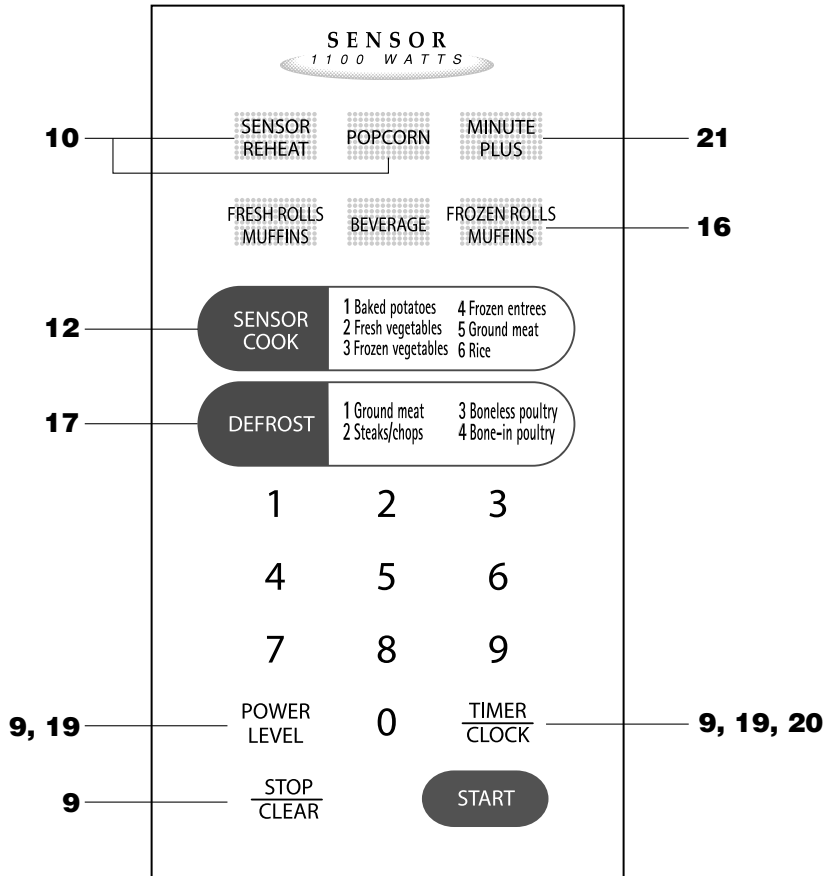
SENSOR
1100 WATTS

10

SENSOR REHEAT

POPCORN

MINUTE PLUS

21

FRESH ROLLS MUFFINS

BEVERAGE

FROZEN ROLLS MUFFINS

16

12

SENSOR COOK

1 Baked potatoes
2 Fresh vegetables
3 Frozen vegetables
4 Frozen entrees
5 Ground meat
6 Rice

17

DEFROST

1 Ground meat
2 Steaks/chops
3 Boneless poultry
4 Bone-in poultry

1 2 3

4 5 6

7 8 9

9, 19

POWER LEVEL

0

TIMER/CLOCK

9, 19, 20

9

STOP/CLEAR

START